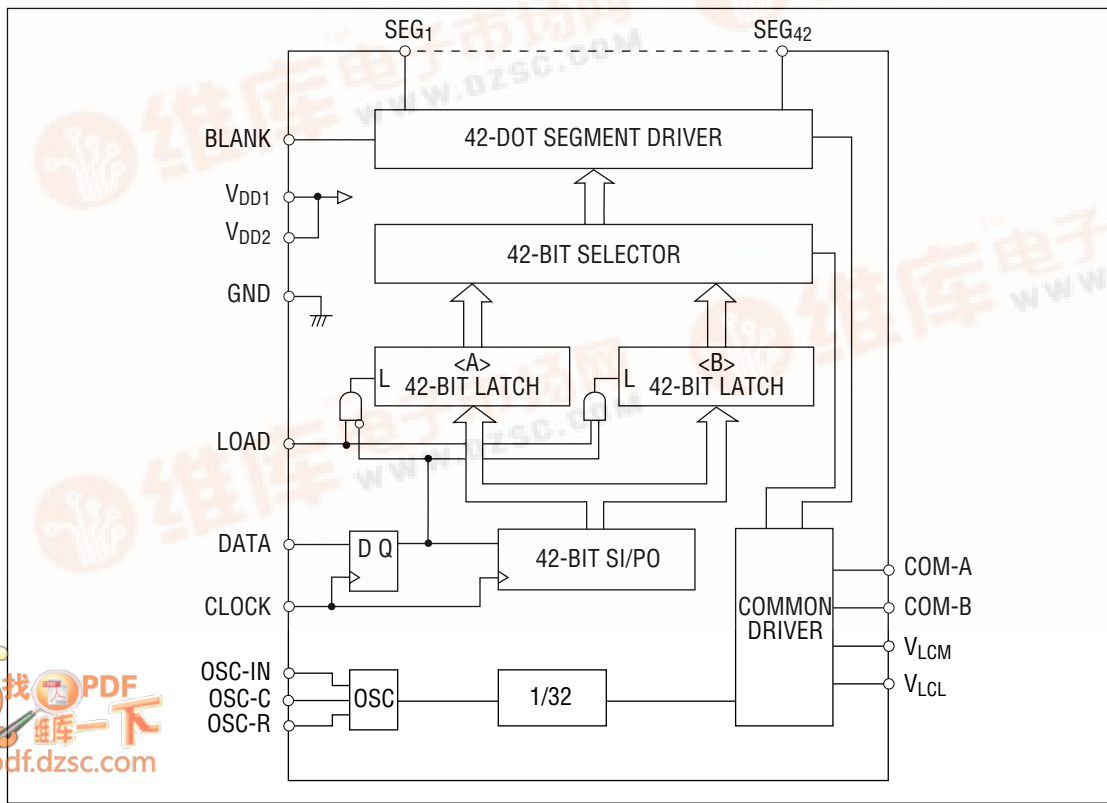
$SEG_1$
$SEG_{42}$
BLANK
42-DOT SEGMENT DRIVER
$V_{DD1}$
$V_{DD2}$
42-BIT SELECTOR
GND
<A>
L 42-BIT LATCH
<B>
L 42-BIT LATCH
LOAD
DATA
D Q
42-BIT SI/PO
CLOCK
COMMON DRIVER
COM-A
COM-B
$V_{LCM}$
$V_{LCL}$
OSC-IN
OSC-C
OSC-R
OSC
1/32
维库电子市场网
www.dzsc.com
找PDF
维库一下
pdf.dzsc.com